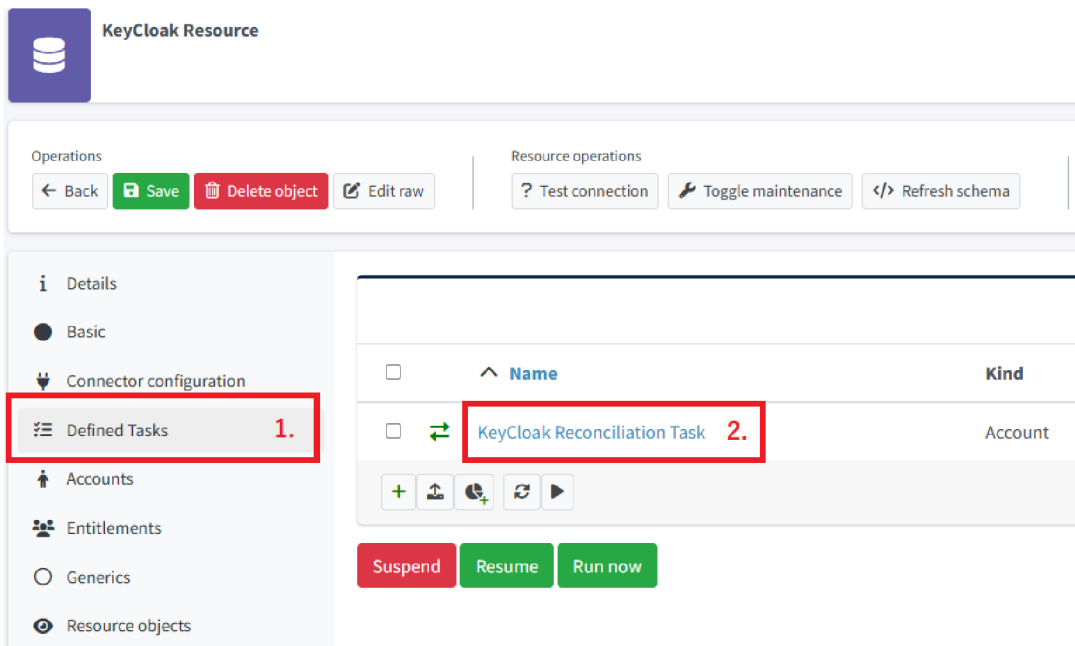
KeyCloak Resource

Operations

Back Save Delete object Edit raw

Resource operations

? Test connection Toggle maintenance </> Refresh schema

Details

Basic

Connector configuration

Defined Tasks 1.

Accounts

Entitlements

Generics

Resource objects

| | | Name | Kind |
|---|---|---|---|
| | | KeyCloak Reconciliation Task 2. | Account |

Suspend Resume Run now